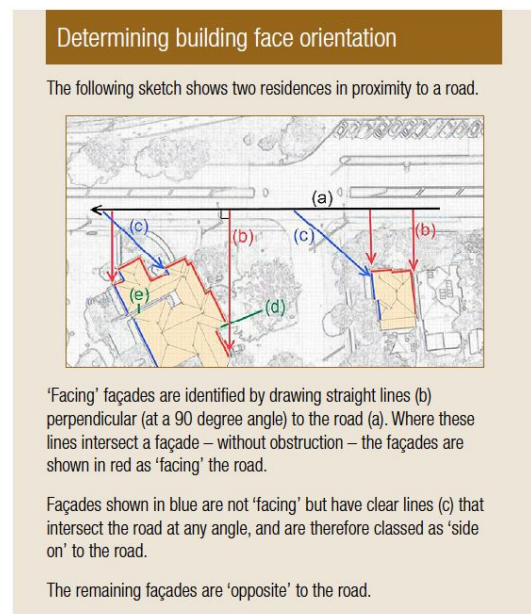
Determining building face orientation

The following sketch shows two residences in proximity to a road.

(a)
(c)
(b)
(c)
(b)
(e)
(d)

'Facing' façades are identified by drawing straight lines (b) perpendicular (at a 90 degree angle) to the road (a). Where these lines intersect a façade – without obstruction – the façades are shown in red as 'facing' the road.

Façades shown in blue are not 'facing' but have clear lines (c) that intersect the road at any angle, and are therefore classed as 'side on' to the road.

The remaining façades are 'opposite' to the road.